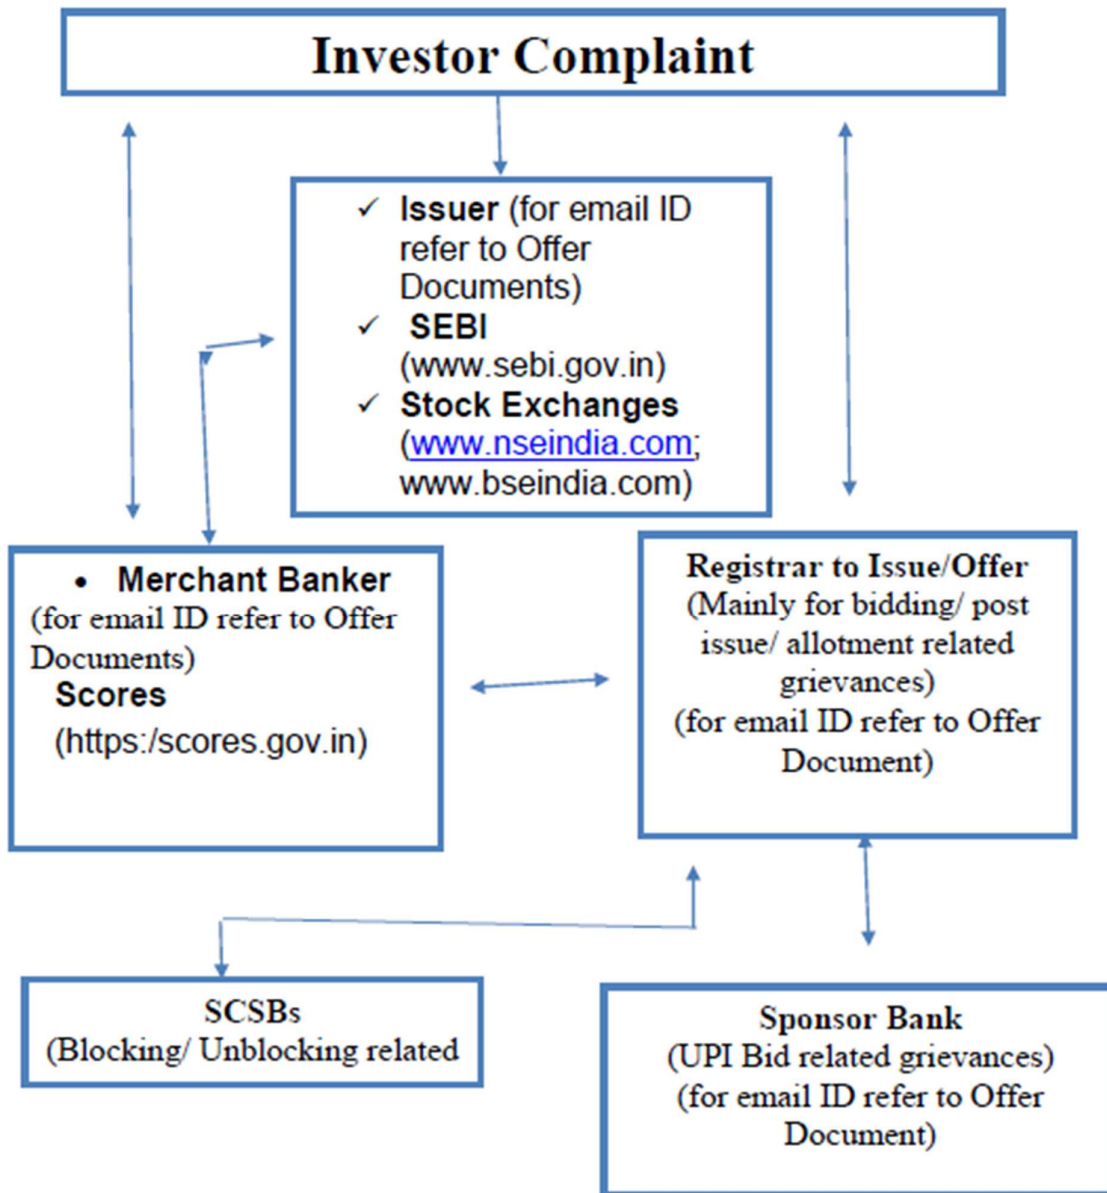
Investor Complaint

✓ Issuer (for email ID refer to Offer Documents)
✓ SEBI (www.sebi.gov.in)
✓ Stock Exchanges (www.nseindia.com; www.bseindia.com)

• Merchant Banker (for email ID refer to Offer Documents)
Scores (https:/scores.gov.in)

Registrar to Issue/Offer
(Mainly for bidding/ post issue/ allotment related grievances)
(for email ID refer to Offer Document)

SCSBs
(Blocking/ Unblocking related

Sponsor Bank
(UPI Bid related grievances)
(for email ID refer to Offer Document)